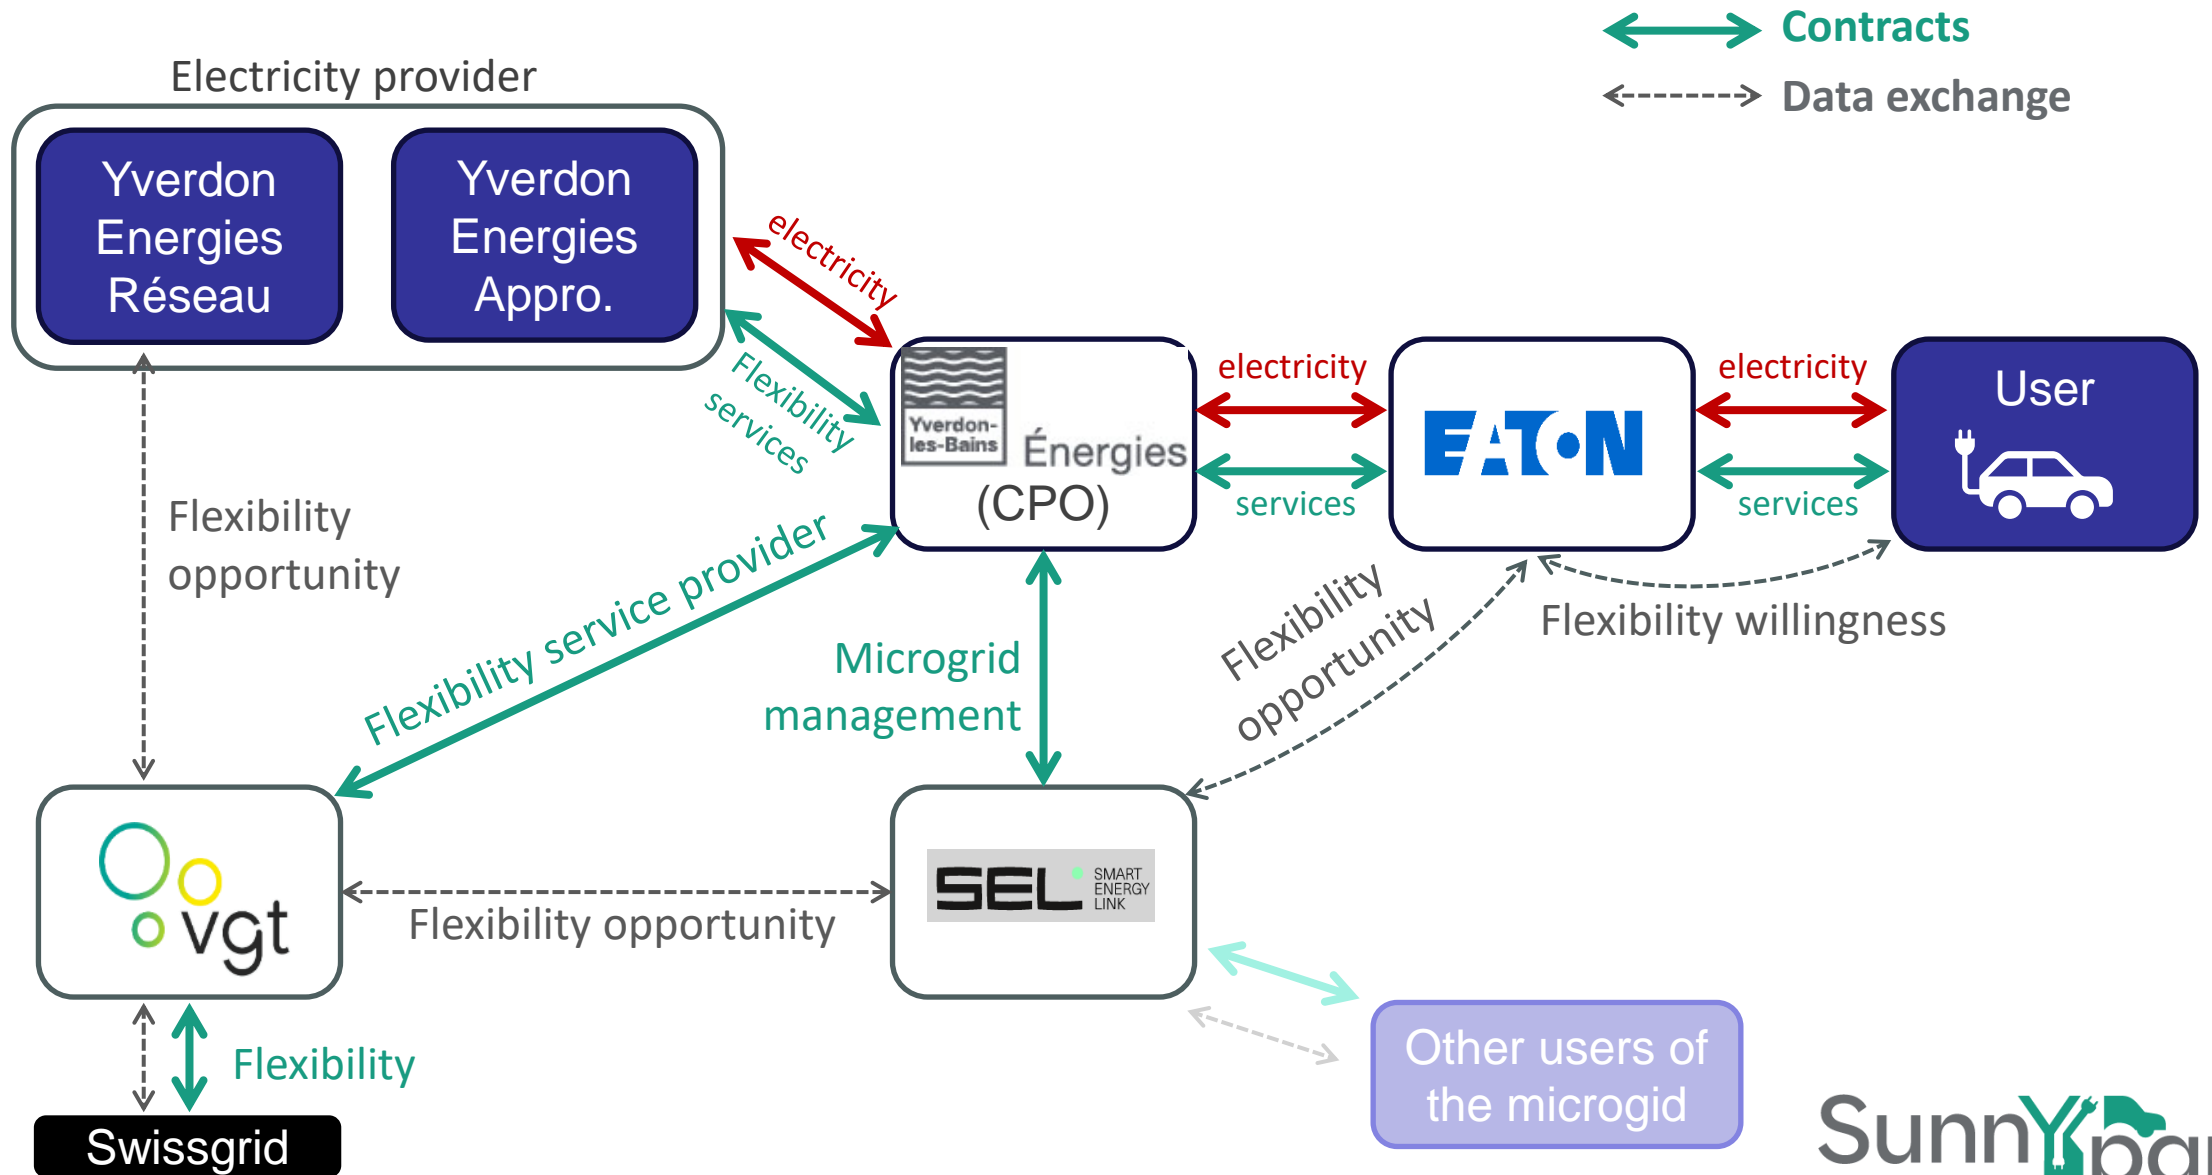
Contracts
Data exchange

Electricity provider

Yverdon Energies Réseau

Yverdon Energies Appro.

electricity

Flexibility services

Yverdon-les-Bains Énergies (CPO)

electricity

services

EATON

electricity

services

User

Flexibility opportunity

Flexibility service provider

Microgrid management

Flexibility opportunity

Flexibility willingness

vgt

Flexibility opportunity

SEL SMART ENERGY LINK

Flexibility

Swissgrid

Other users of the microgid

SunnY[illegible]